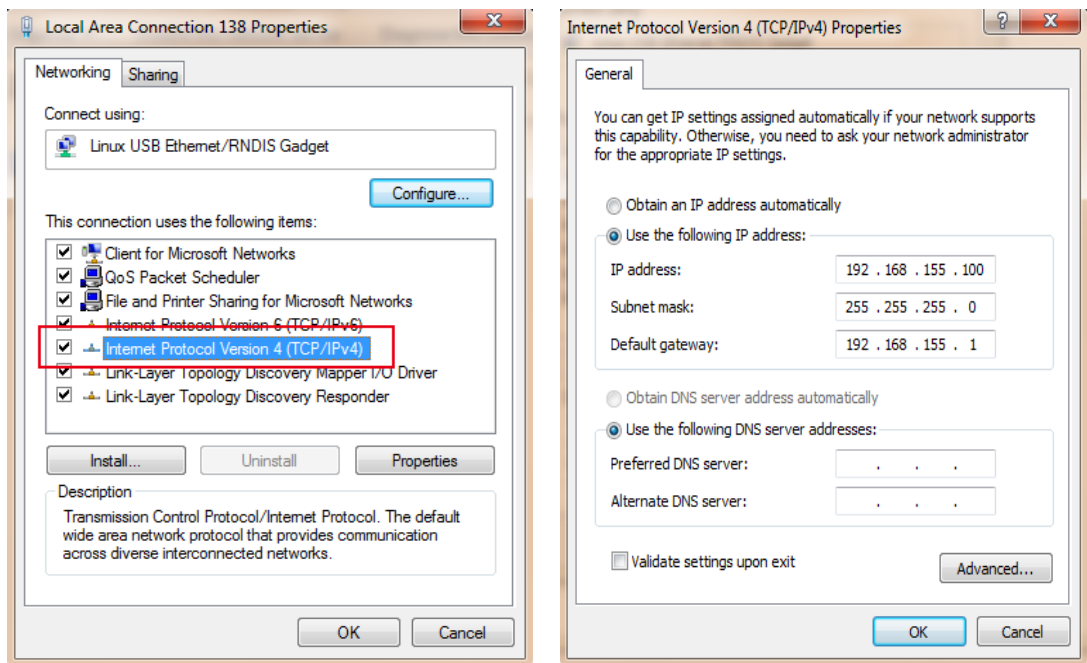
Local Area Connection 138 Properties

Networking | Sharing

Connect using:

Linux USB Ethernet/RNDIS Gadget

Configure...

This connection uses the following items:

Client for Microsoft Networks
QoS Packet Scheduler
File and Printer Sharing for Microsoft Networks
Internet Protocol Version 6 (TCP/IPv6)
Internet Protocol Version 4 (TCP/IPv4)
Link-Layer Topology Discovery Mapper I/O Driver
Link-Layer Topology Discovery Responder

Install... | Uninstall | Properties

Description
Transmission Control Protocol/Internet Protocol. The default wide area network protocol that provides communication across diverse interconnected networks.

OK | Cancel

Internet Protocol Version 4 (TCP/IPv4) Properties

General

You can get IP settings assigned automatically if your network supports this capability. Otherwise, you need to ask your network administrator for the appropriate IP settings.

Obtain an IP address automatically
Use the following IP address:
IP address: 192 . 168 . 155 . 100
Subnet mask: 255 . 255 . 255 . 0
Default gateway: 192 . 168 . 155 . 1

Obtain DNS server address automatically
Use the following DNS server addresses:
Preferred DNS server: . . .
Alternate DNS server: . . .

Validate settings upon exit

Advanced...

OK | Cancel